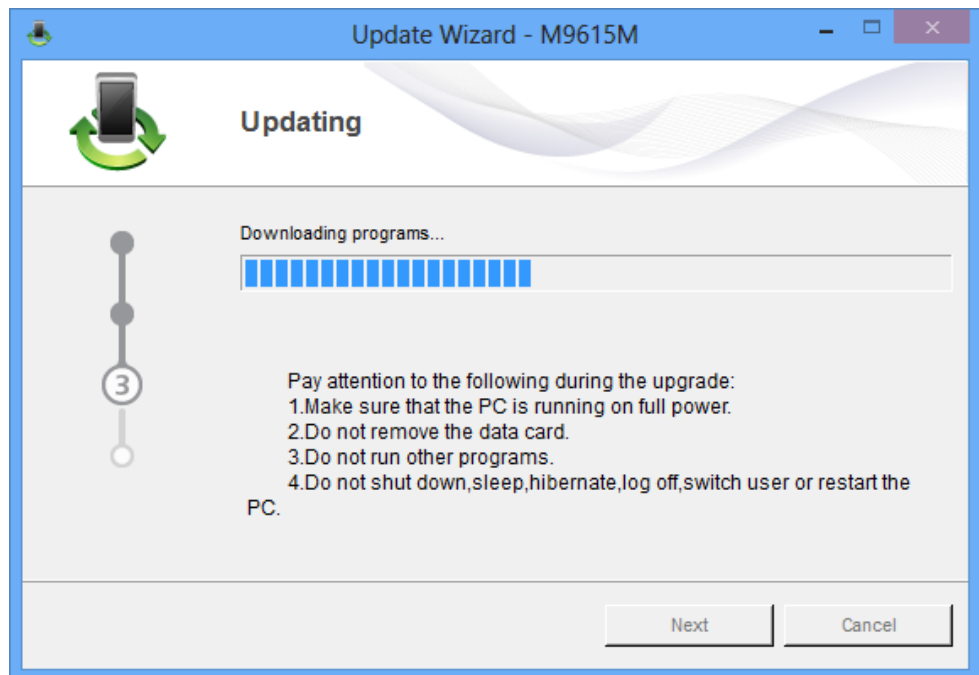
Update Wizard - M9615M

Updating

3

Downloading programs...

Pay attention to the following during the upgrade:
1.Make sure that the PC is running on full power.
2.Do not remove the data card.
3.Do not run other programs.
4.Do not shut down,sleep,hibernate,log off,switch user or restart the PC.

Next
Cancel